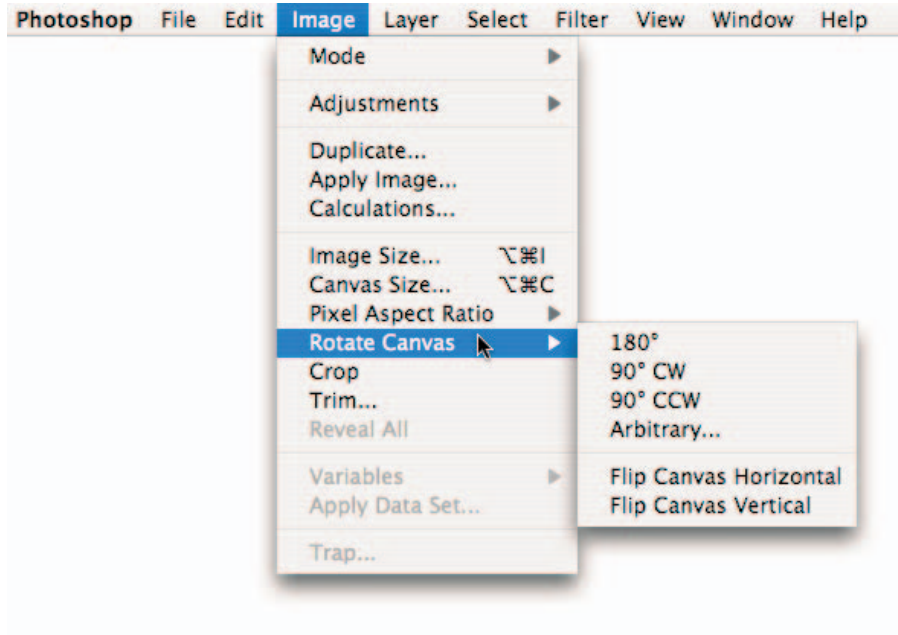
Photoshop File Edit Image Layer Select Filter View Window Help

Mode
Adjustments
Duplicate...
Apply Image...
Calculations...
Image Size... ⌥⌘I
Canvas Size... ⌥⌘C
Pixel Aspect Ratio
Rotate Canvas
Crop
Trim...
Reveal All
Variables
Apply Data Set...
Trap...

180°
90° CW
90° CCW
Arbitrary...
Flip Canvas Horizontal
Flip Canvas Vertical